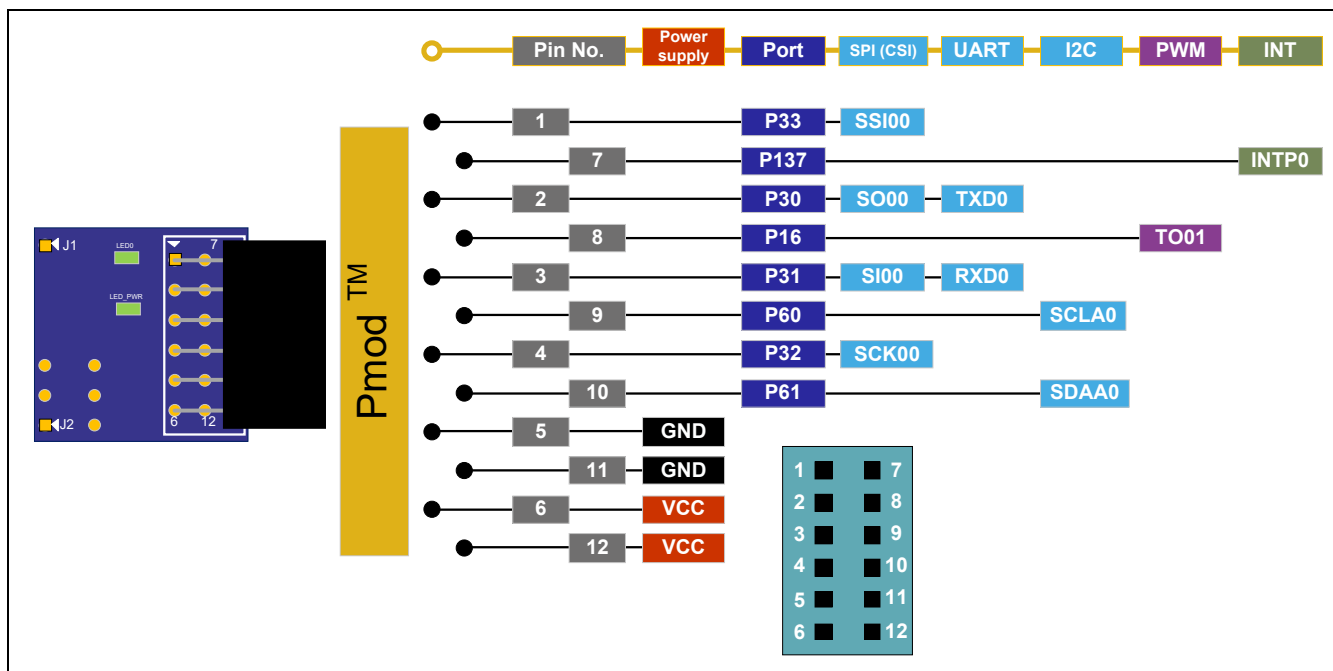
Pin No. | Power supply | Port | SPI (CSI) | UART | I2C | PWM | INT

J1
LED0
LED_PWR
7
6
12
J2

Pmod TM

| Pin No. | Power supply | Port | SPI (CSI) | UART | I2C | PWM | INT |
|---|---|---|---|---|---|---|---|
| 1 | | P33 | SSI00 | | | | |
| 7 | | P137 | | | | | INTP0 |
| 2 | | P30 | SO00 | TXD0 | | | |
| 8 | | P16 | | | | TO01 | |
| 3 | | P31 | SI00 | RXD0 | | | |
| 9 | | P60 | | | SCLA0 | | |
| 4 | | P32 | SCK00 | | | | |
| 10 | | P61 | | | SDAA0 | | |
| 5 | GND | | | | | | |
| 11 | GND | | | | | | |
| 6 | VCC | | | | | | |
| 12 | VCC | | | | | | |

1 7
2 8
3 9
4 10
5 11
6 12